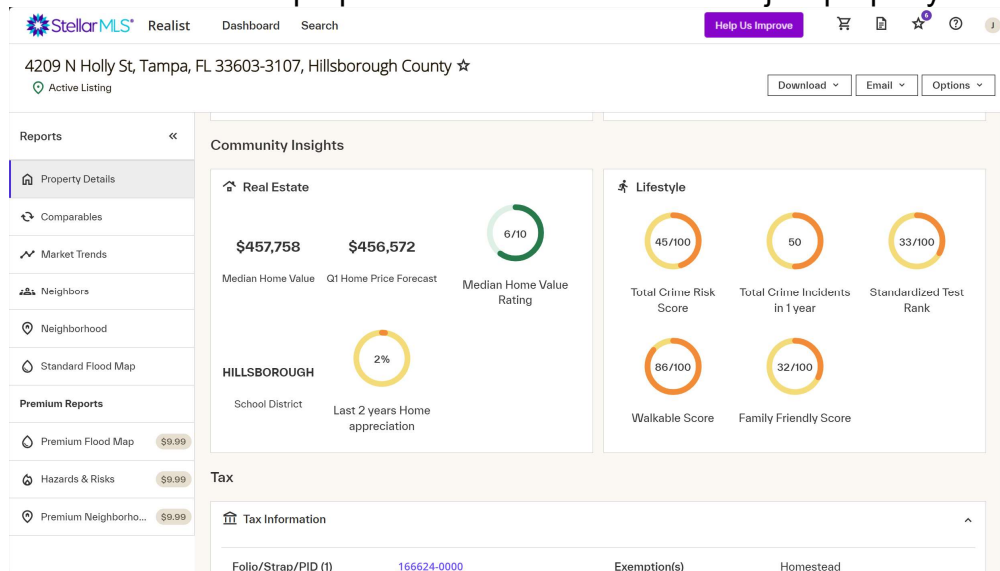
StellarMLS® Realist Dashboard Search Help Us Improve 6 J

4209 N Holly St, Tampa, FL 33603-3107, Hillsborough County ☆
Active Listing

Download Email Options

Reports «

Property Details
Comparables
Market Trends
Neighbors
Neighborhood
Standard Flood Map
Premium Reports
Premium Flood Map $9.99
Hazards & Risks $9.99
Premium Neighborho... $9.99

Community Insights

Real Estate

$457,758
Median Home Value

$456,572
Q1 Home Price Forecast

6/10
Median Home Value Rating

HILLSBOROUGH
School District

2%
Last 2 years Home appreciation

Lifestyle

45/100
Total Crime Risk Score

50
Total Crime Incidents in 1 year

33/100
Standardized Test Rank

86/100
Walkable Score

32/100
Family Friendly Score

Tax

Tax Information

Folio/Strap/PID (1) 166624-0000 Exemption(s) Homestead